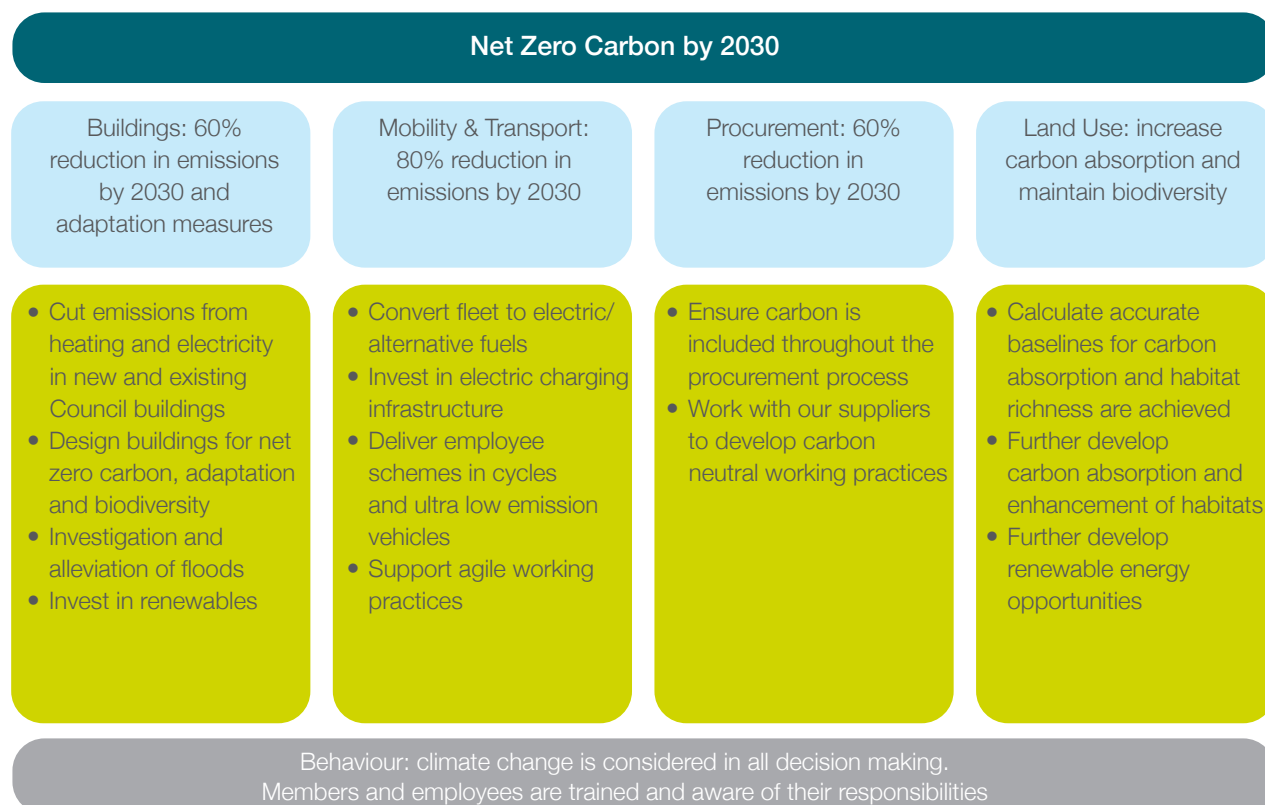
Net Zero Carbon by 2030

Buildings: 60% reduction in emissions by 2030 and adaptation measures

- Cut emissions from heating and electricity in new and existing Council buildings
- Design buildings for net zero carbon, adaptation and biodiversity
- Investigation and alleviation of floods
- Invest in renewables

Mobility & Transport: 80% reduction in emissions by 2030

- Convert fleet to electric/ alternative fuels
- Invest in electric charging infrastructure
- Deliver employee schemes in cycles and ultra low emission vehicles
- Support agile working practices

Procurement: 60% reduction in emissions by 2030

- Ensure carbon is included throughout the procurement process
- Work with our suppliers to develop carbon neutral working practices

Land Use: increase carbon absorption and maintain biodiversity

- Calculate accurate baselines for carbon absorption and habitat richness are achieved
- Further develop carbon absorption and enhancement of habitats
- Further develop renewable energy opportunities

Behaviour: climate change is considered in all decision making.
Members and employees are trained and aware of their responsibilities